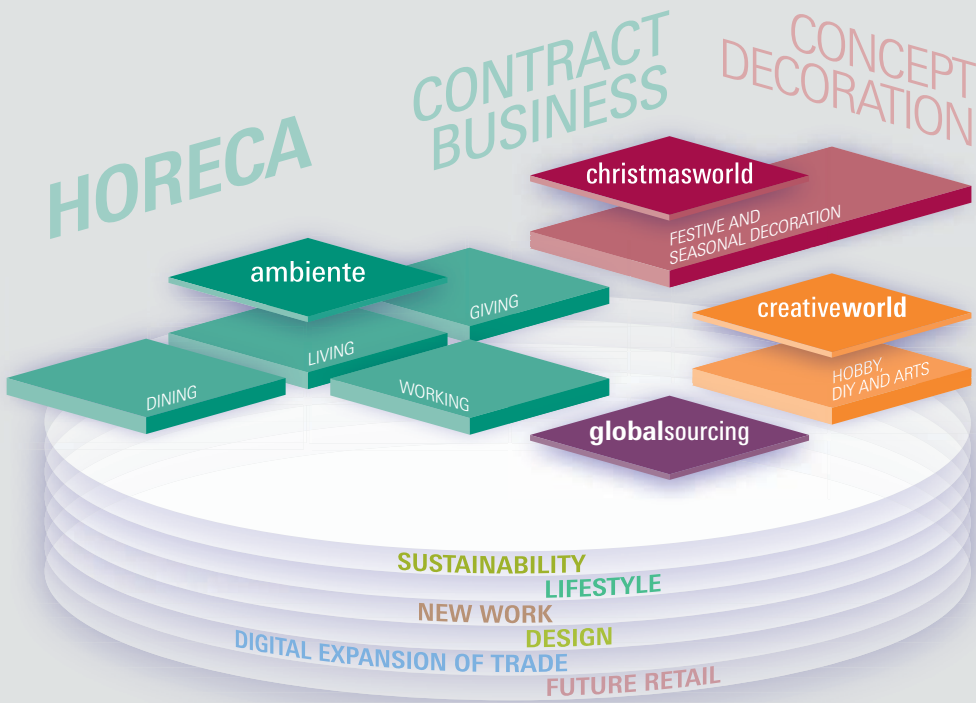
HORECA

CONTRACT BUSINESS

CONCEPT DECORATION

christmasworld

FESTIVE AND SEASONAL DECORATION

ambiente

GIVING

LIVING

DINING

WORKING

creativeworld

HOBBY, DIY AND ARTS

globalsourcing

SUSTAINABILITY
LIFESTYLE
NEW WORK
DESIGN
DIGITAL EXPANSION OF TRADE
FUTURE RETAIL